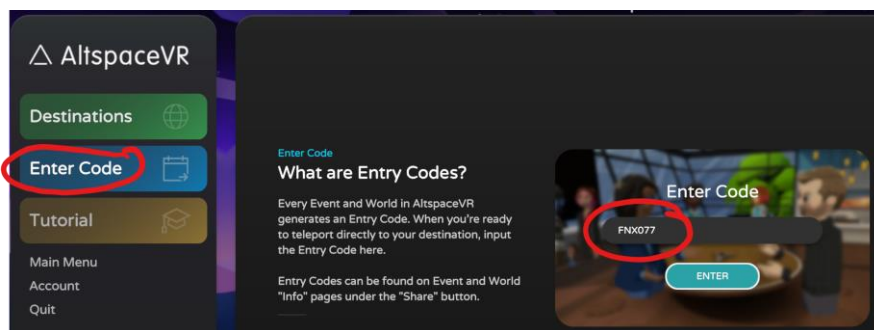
△ AltspaceVR

Destinations

Enter Code

Tutorial

Main Menu
Account
Quit

Enter Code

What are Entry Codes?

Every Event and World in AltspaceVR generates an Entry Code. When you're ready to teleport directly to your destination, input the Entry Code here.

Entry Codes can be found on Event and World "Info" pages under the "Share" button.

Enter Code

FNX077

ENTER